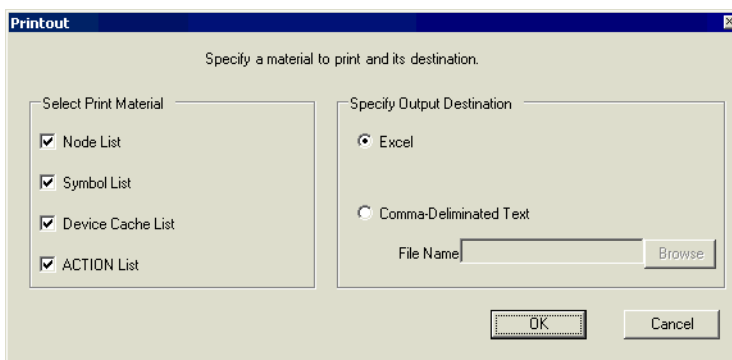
Printout

Specify a material to print and its destination.

Select Print Material

Node List

Symbol List

Device Cache List

ACTION List

Specify Output Destination

Excel

Comma-Deliminated Text

File Name

Browse

OK

Cancel